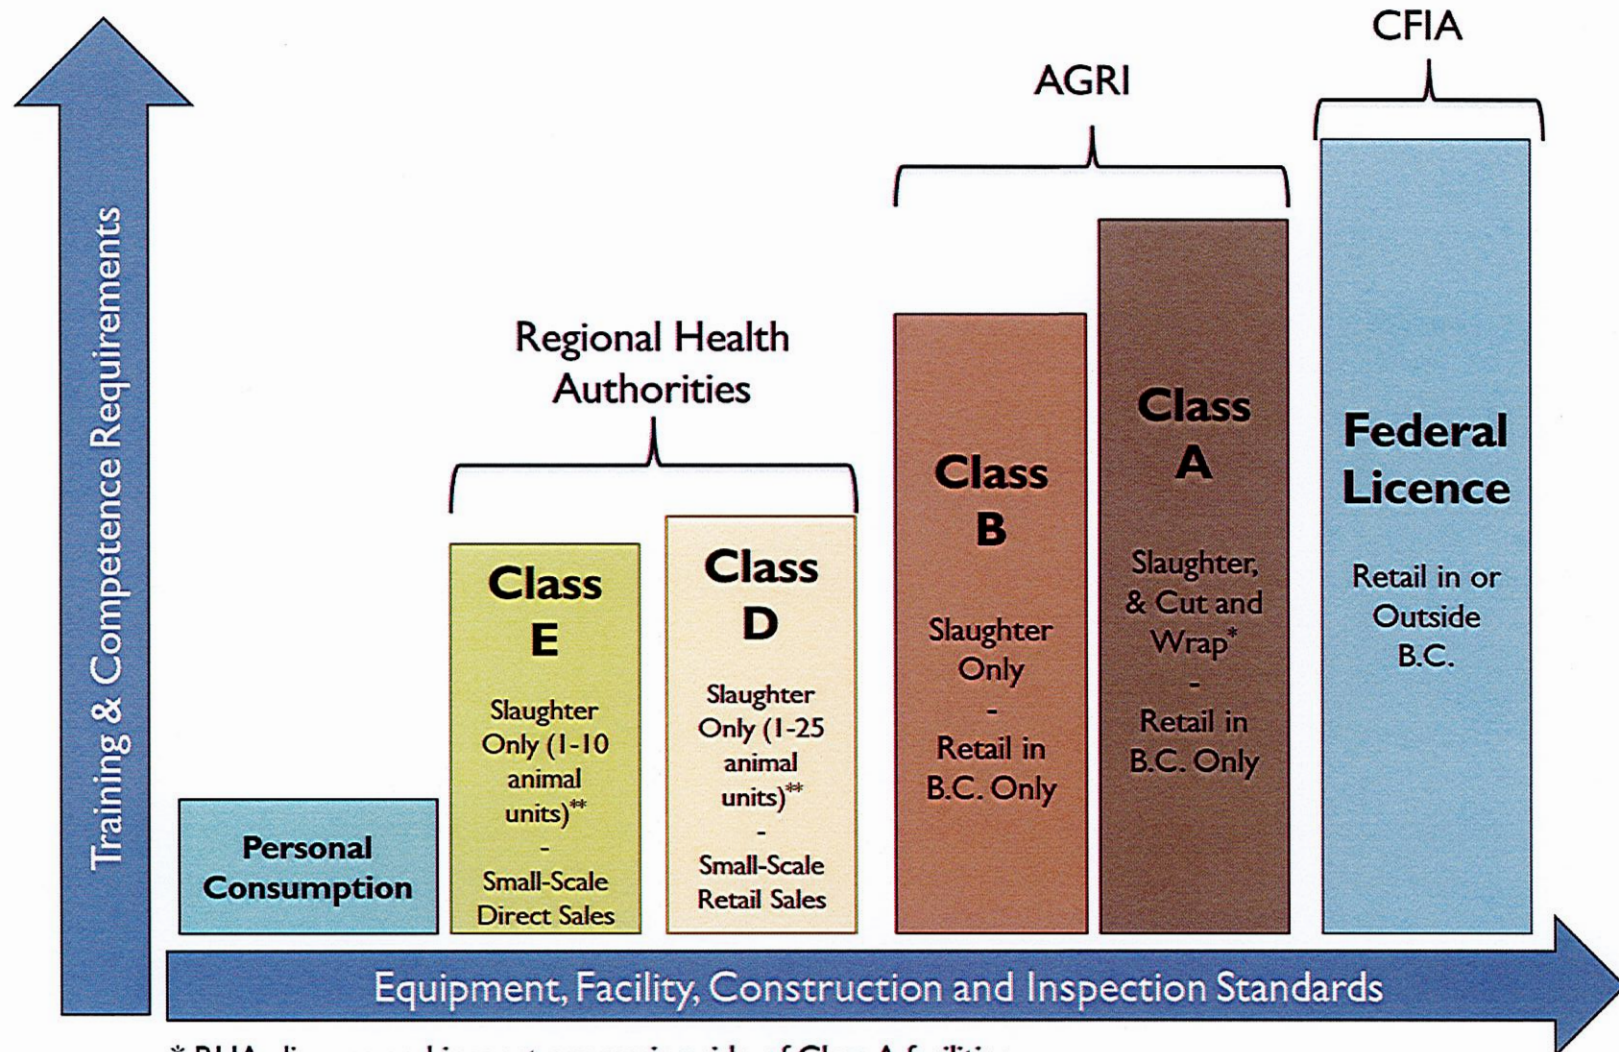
Training & Competence Requirements

CFIA

AGRI

Regional Health Authorities

Personal Consumption

Class E

Slaughter Only (1-10 animal units)**
-
Small-Scale Direct Sales

Class D

Slaughter Only (1-25 animal units)**
-
Small-Scale Retail Sales

Class B

Slaughter Only
-
Retail in B.C. Only

Class A

Slaughter, & Cut and Wrap*
-
Retail in B.C. Only

Federal Licence

Retail in or Outside B.C.

Equipment, Facility, Construction and Inspection Standards

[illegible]